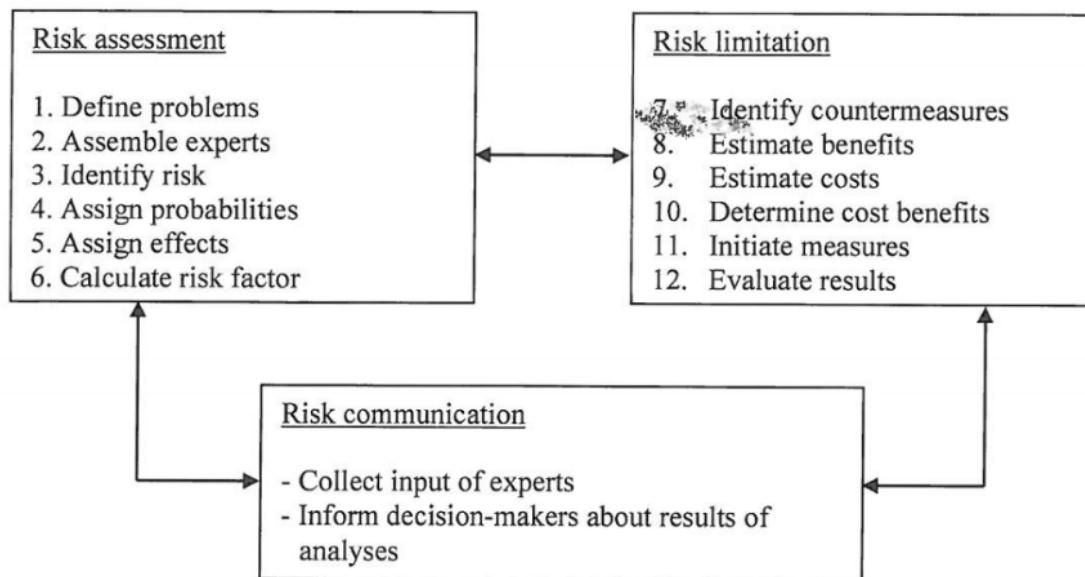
Risk assessment

1. Define problems
2. Assemble experts
3. Identify risk
4. Assign probabilities
5. Assign effects
6. Calculate risk factor

Risk limitation

7. Identify countermeasures
8. Estimate benefits
9. Estimate costs
10. Determine cost benefits
11. Initiate measures
12. Evaluate results

Risk communication

- Collect input of experts
- Inform decision-makers about results of analyses